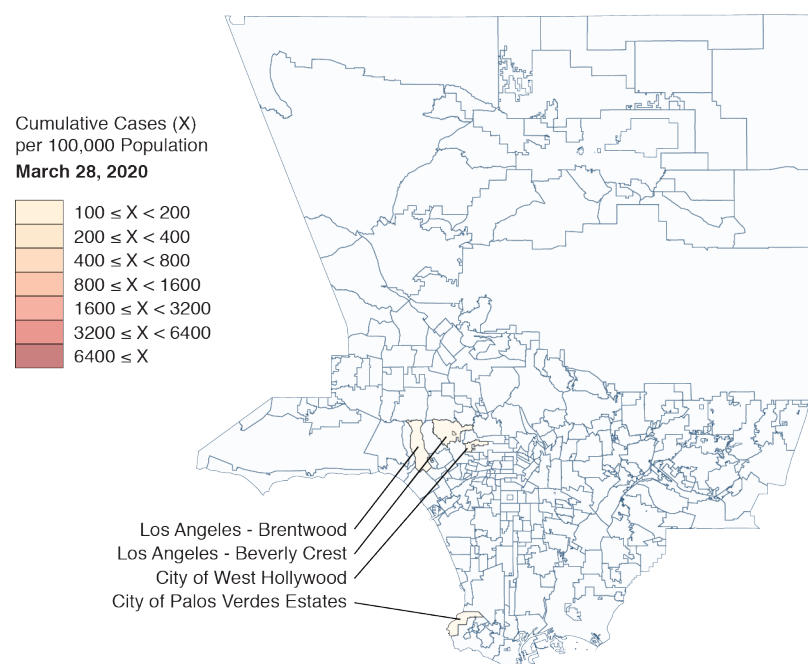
Cumulative Cases (X)
per 100,000 Population
**March 28, 2020**

$100 \leq X < 200$
$200 \leq X < 400$
$400 \leq X < 800$
$800 \leq X < 1600$
$1600 \leq X < 3200$
$3200 \leq X < 6400$
$6400 \leq X$

Los Angeles - Brentwood
Los Angeles - Beverly Crest
City of West Hollywood
City of Palos Verdes Estates